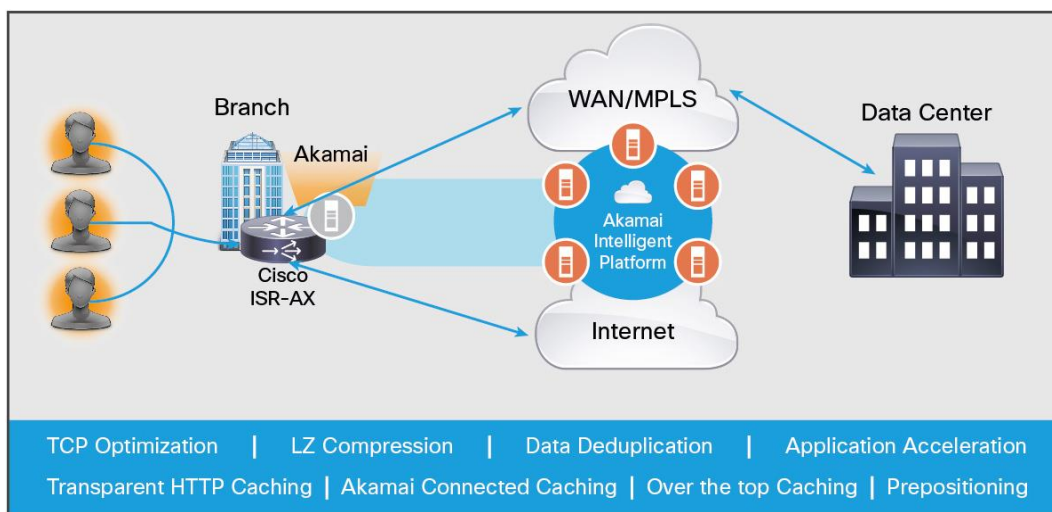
Branch

Akamai

Cisco ISR-AX

WAN/MPLS

Akamai Intelligent Platform

Internet

Data Center

TCP Optimization | LZ Compression | Data Deduplication | Application Acceleration

Transparent HTTP Caching | Akamai Connected Caching | Over the top Caching | Prepositioning